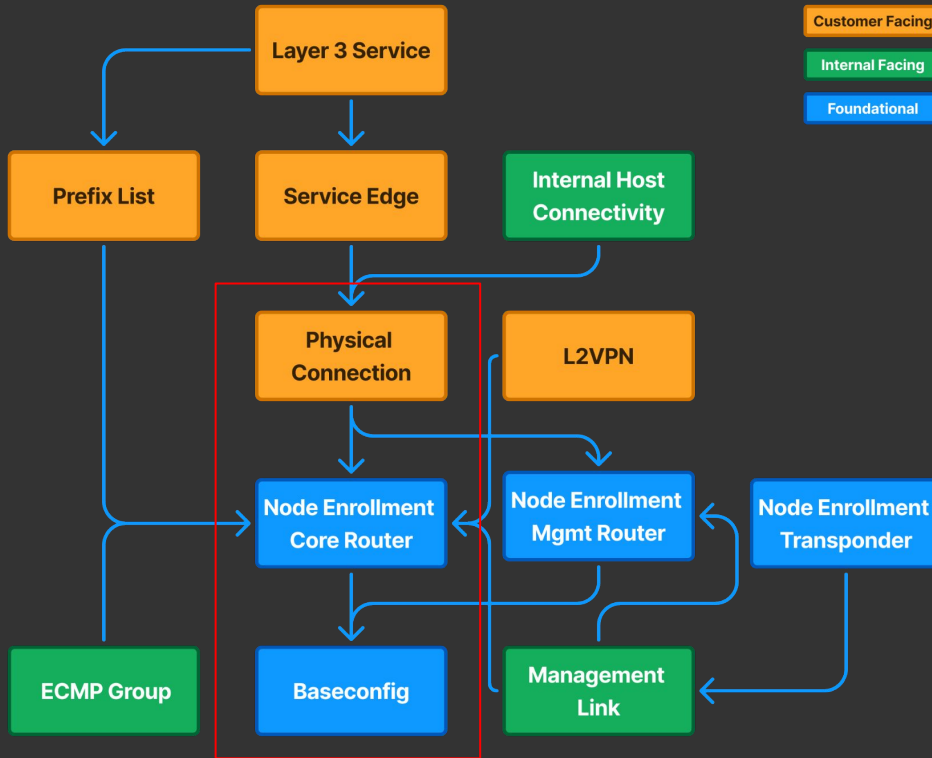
Customer Facing
Internal Facing
Foundational

Layer 3 Service

Prefix List

Service Edge

Internal Host Connectivity

Physical Connection

L2VPN

Node Enrollment Core Router

Node Enrollment Mgmt Router

Node Enrollment Transponder

ECMP Group

Baseconfig

Management Link